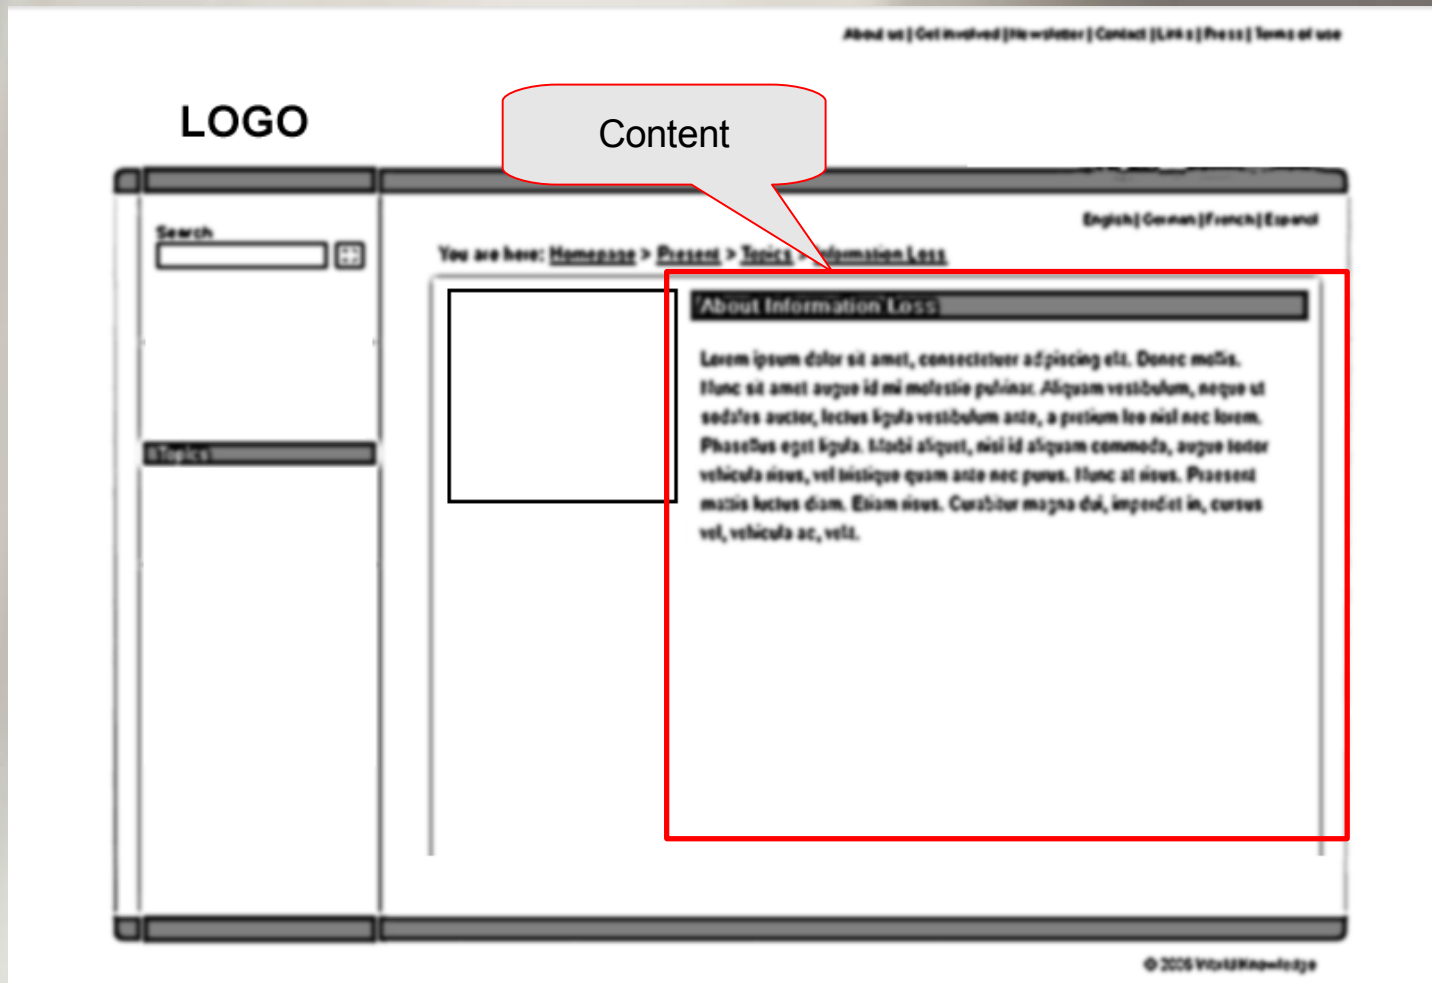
About us | Get involved | Newsletter | Contact | Links | Press | Terms of use

LOGO

Content

Search

English | German | French | Espanol

You are here: Homepage > Present > Topics > Information Loss

About Information Loss

Lorem ipsum dolor sit amet, consectetuer adipiscing elit. Donec mollis. Nunc sit amet augue id mi molestie pulvinar. Aliquam vestibulum, neque ut sodales auctor, lectus ligula vestibulum ante, a pretium leo nisl nec lorem. Phasellus eget ligula. Morbi aliquet, nisi id aliquam commodo, augue tortor vehicula risus, vel tristique quam ante nec purus. Nunc at risus. Praesent mattis luctus diam. Etiam risus. Curabitur magna dui, imperdiet in, cursus vel, vehicula ac, velit.

Topics

© 2006 WorldKnowledge